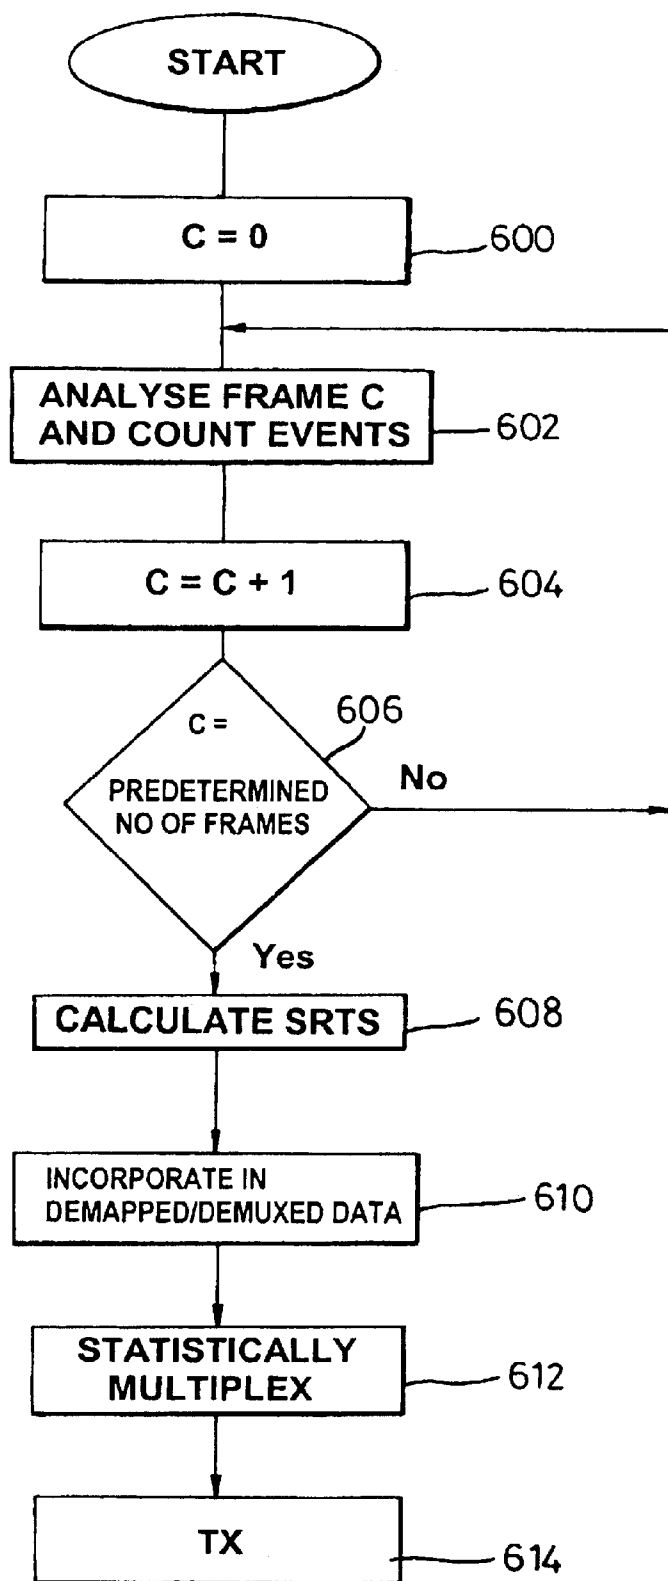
START

C = 0

600

ANALYSE FRAME C AND COUNT EVENTS

602

C = C + 1

604

C = PREDETERMINED NO OF FRAMES

606

No

Yes

CALCULATE SRTS

608

INCORPORATE IN DEMAPPED/DEMUXED DATA

610

STATISTICALLY MULTIPLEX

612

TX

614